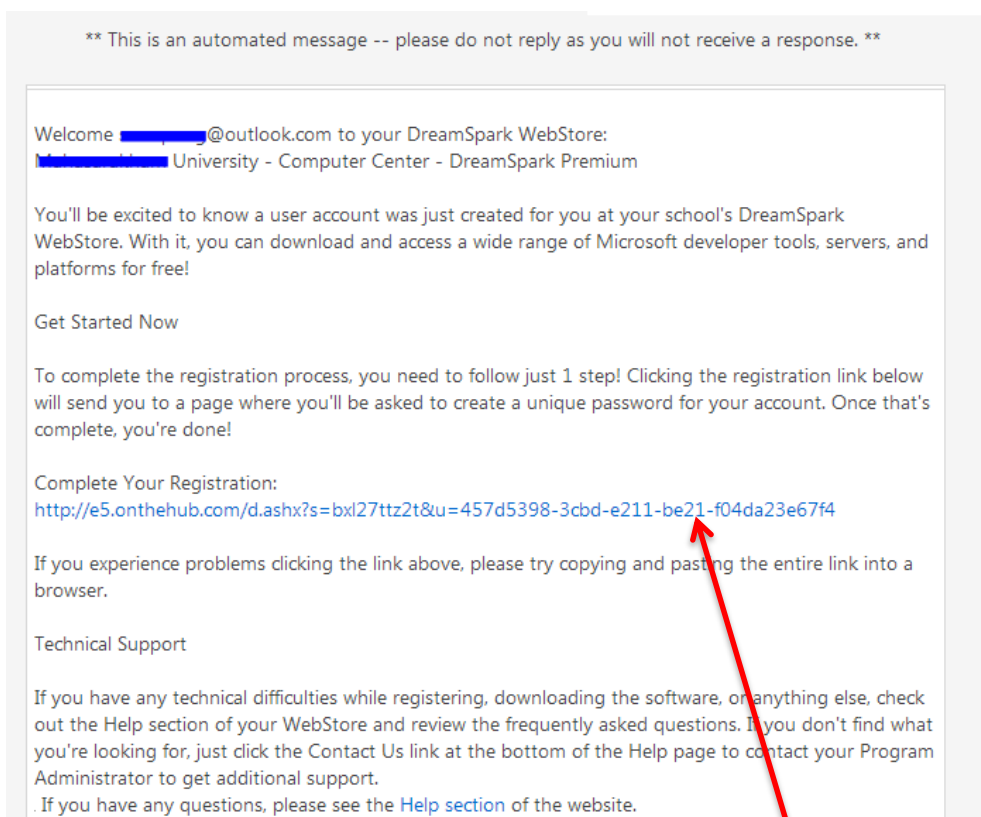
** This is an automated message -- please do not reply as you will not receive a response. **

Welcome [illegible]@outlook.com to your DreamSpark WebStore:
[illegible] University - Computer Center - DreamSpark Premium

You'll be excited to know a user account was just created for you at your school's DreamSpark WebStore. With it, you can download and access a wide range of Microsoft developer tools, servers, and platforms for free!

Get Started Now

To complete the registration process, you need to follow just 1 step! Clicking the registration link below will send you to a page where you'll be asked to create a unique password for your account. Once that's complete, you're done!

Complete Your Registration:
http://e5.onthehub.com/d.ashx?s=bxl27ttz2t&u=457d5398-3cbd-e211-be21-f04da23e67f4

If you experience problems clicking the link above, please try copying and pasting the entire link into a browser.

Technical Support

If you have any technical difficulties while registering, downloading the software, or anything else, check out the Help section of your WebStore and review the frequently asked questions. If you don't find what you're looking for, just click the Contact Us link at the bottom of the Help page to contact your Program Administrator to get additional support.
. If you have any questions, please see the Help section of the website.